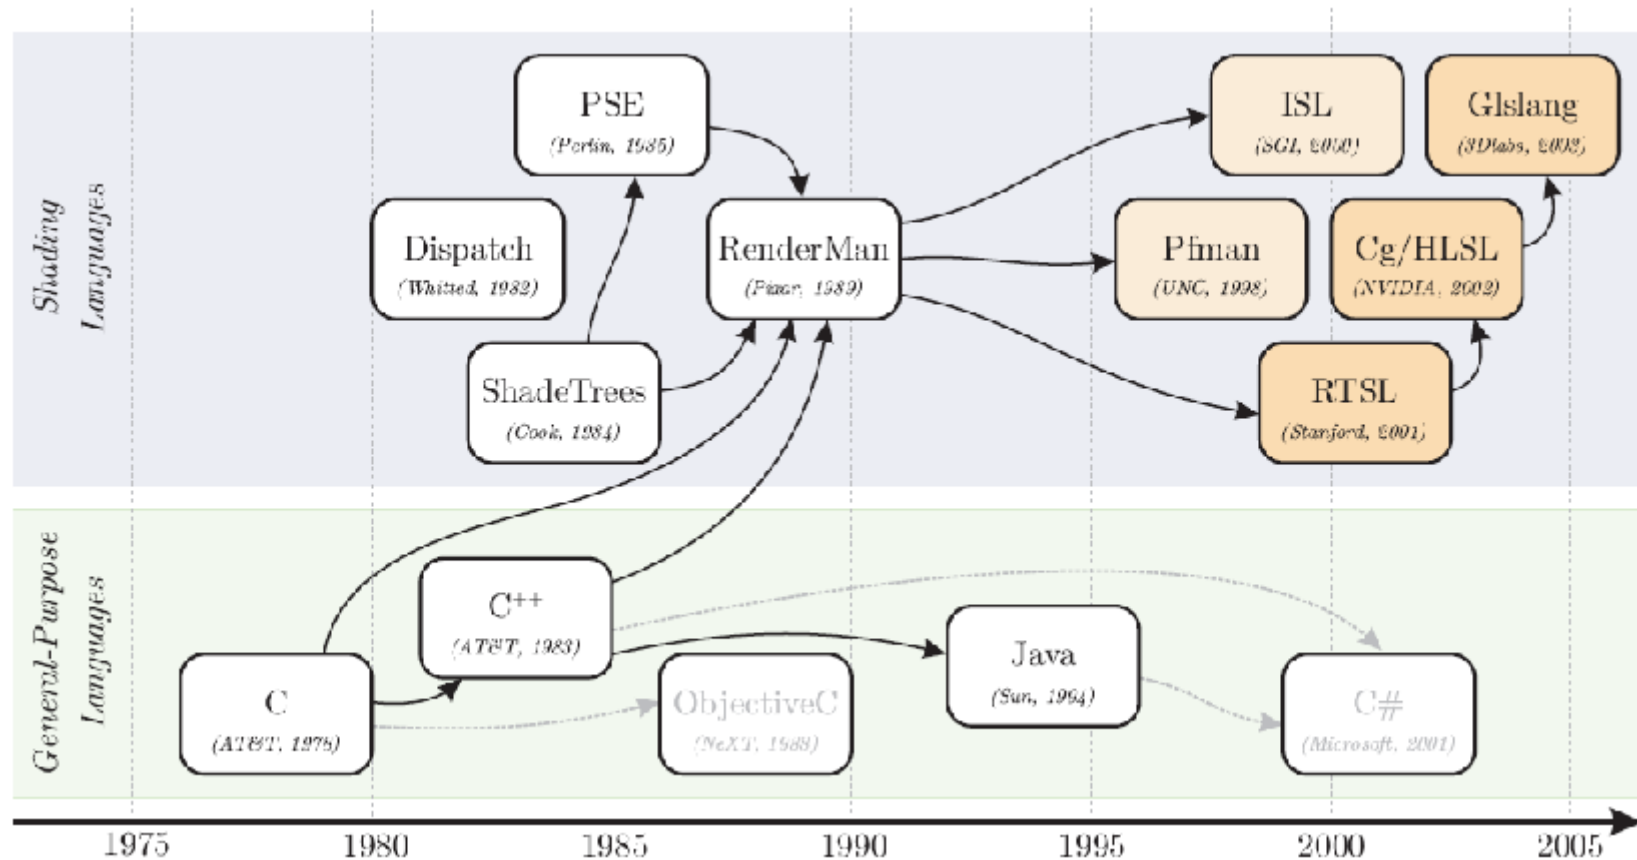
Shading Languages

PSE
(Perlin, 1985)

ISL
(SGI, 2000)

Glslang
(3Dlabs, 2002)

Dispatch
(Whitted, 1982)

RenderMan
(Pixar, 1989)

Pfman
(UNC, 1998)

Cg/HLSL
(NVIDIA, 2002)

ShadeTrees
(Cook, 1984)

RTSL
(Stanford, 2001)

General-Purpose Languages

$C^{++}$
(AT&T, 1983)

Java
(Sun, 1994)

C
(AT&T, 1978)

ObjectiveC
(NeXT, 1988)

C#
(Microsoft, 2001)

1975 1980 1985 1990 1995 2000 2005